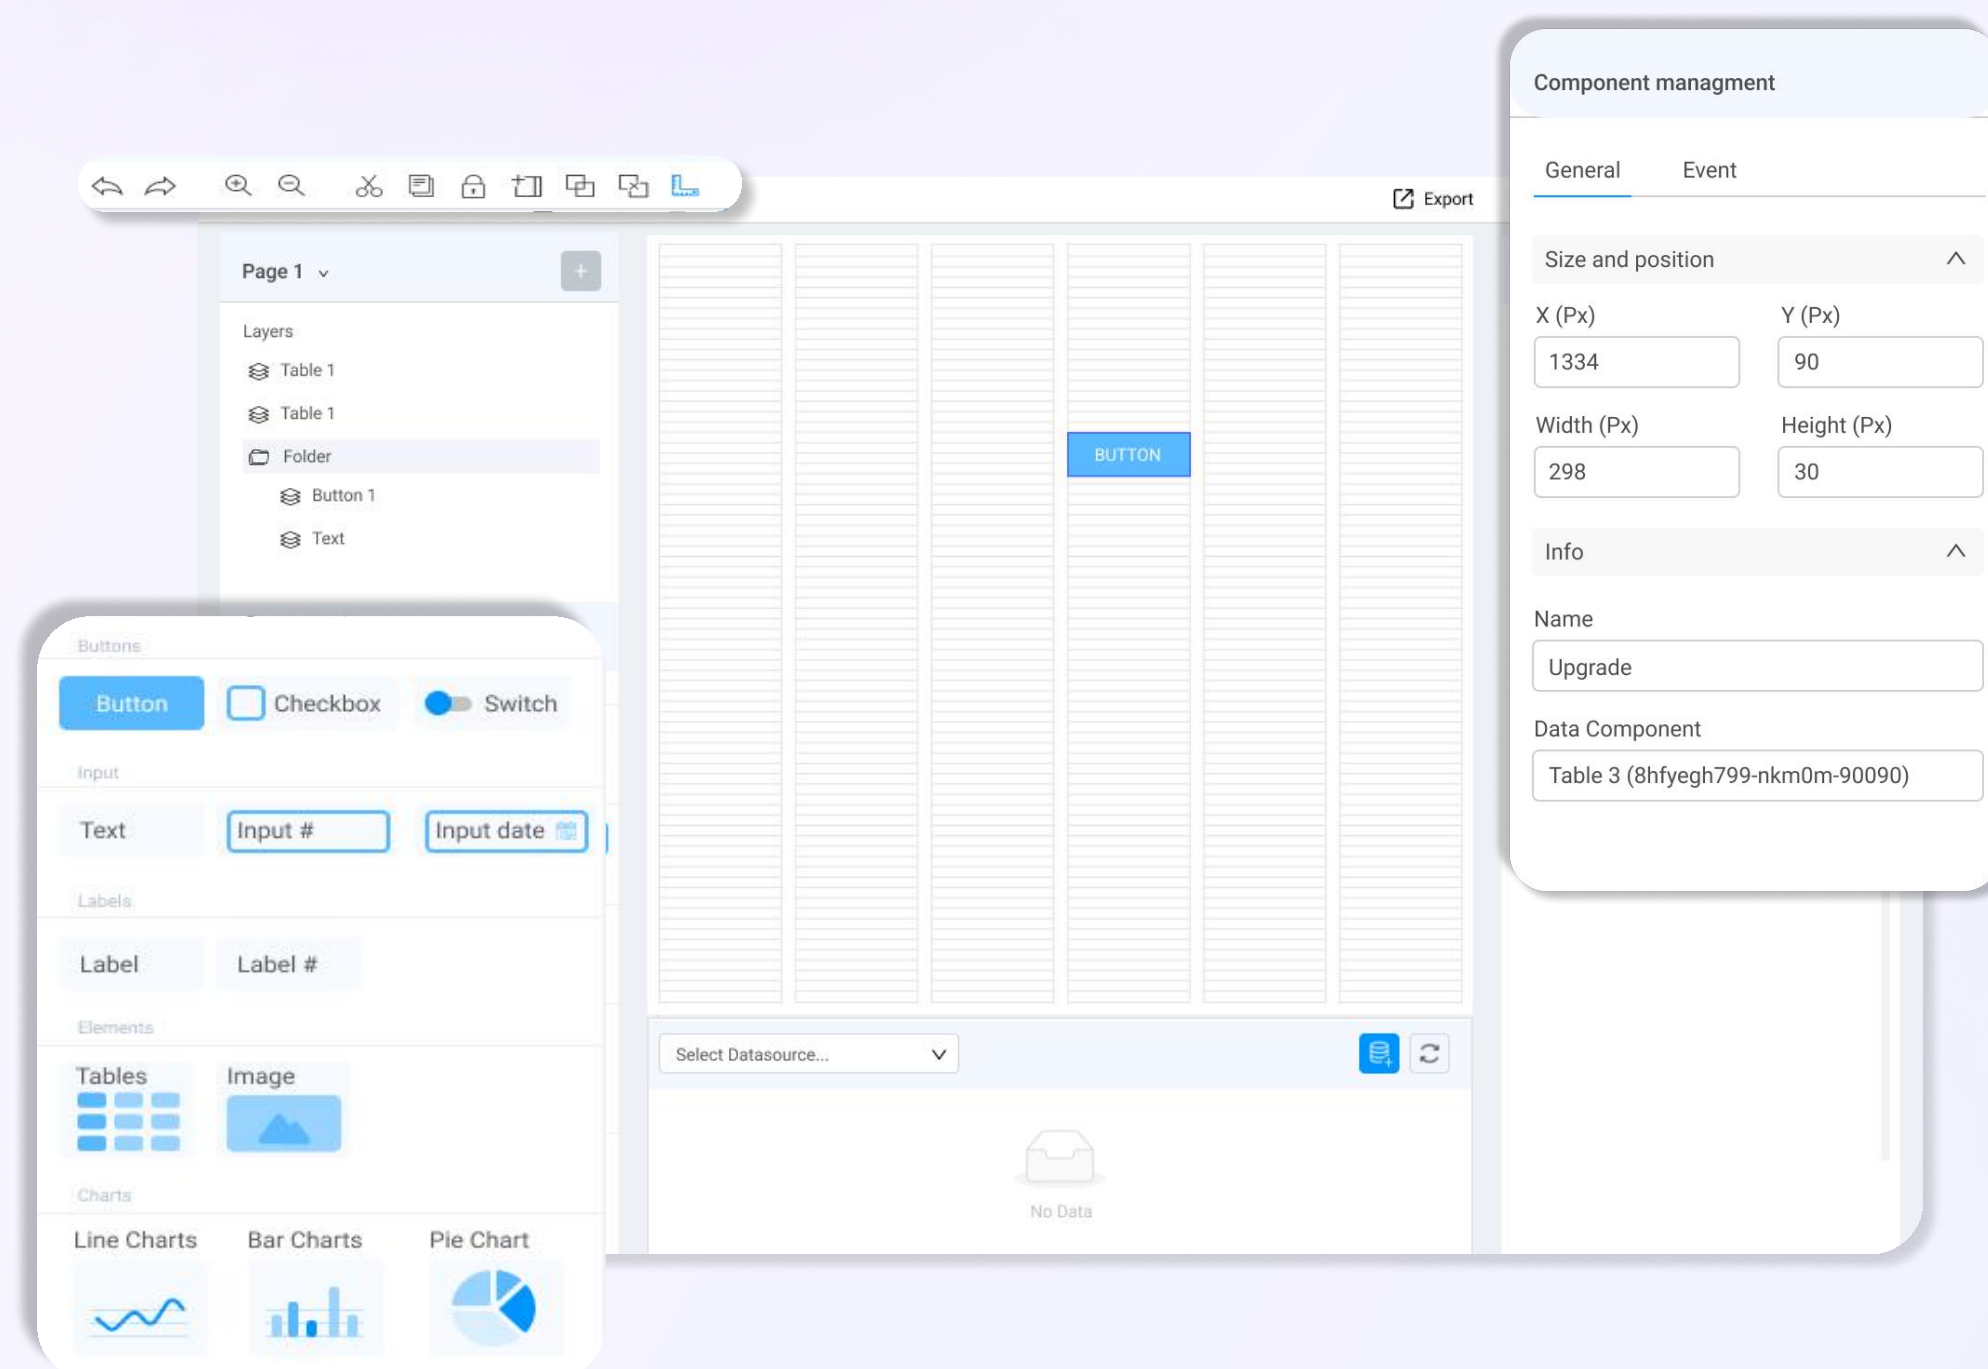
Export

Page 1

Layers
Table 1
Table 1
Folder
Button 1
Text

BUTTON

Buttons
Button
Checkbox
Switch

Input
Text
Input #
Input date

Labels
Label
Label #

Elements
Tables
Image

Charts
Line Charts
Bar Charts
Pie Chart

Select Datasource...

No Data

Component managment

General
Event

Size and position
X (Px)
1334
Y (Px)
90
Width (Px)
298
Height (Px)
30

Info
Name
Upgrade
Data Component
Table 3 (8hfyegh799-nkm0m-90090)